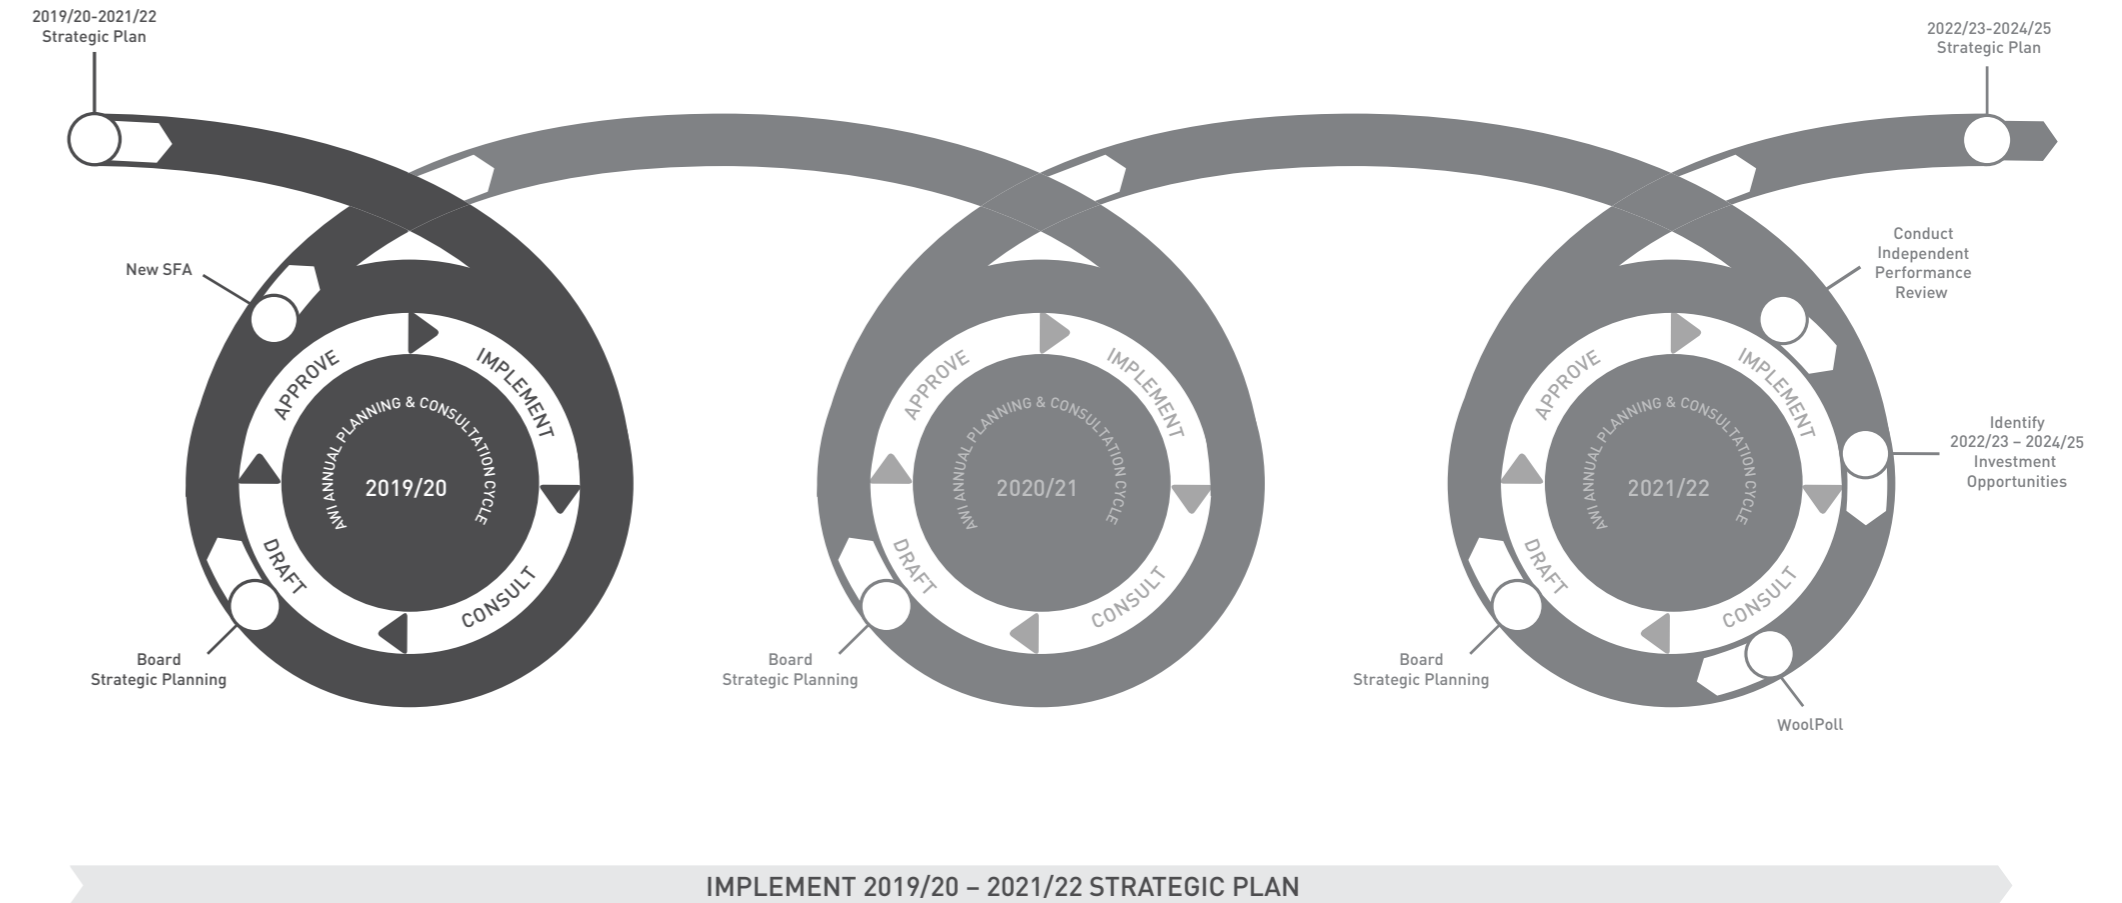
2019/20-2021/22
Strategic Plan

2022/23-2024/25
Strategic Plan

New SFA

APPROVE
IMPLEMENT
AWI ANNUAL PLANNING & CONSULTATION CYCLE
2019/20
DRAFT
CONSULT

Board
Strategic Planning

APPROVE
IMPLEMENT
AWI ANNUAL PLANNING & CONSULTATION CYCLE
2020/21
DRAFT
CONSULT

Board
Strategic Planning

Conduct
Independent
Performance
Review

APPROVE
IMPLEMENT
AWI ANNUAL PLANNING & CONSULTATION CYCLE
2021/22
DRAFT
CONSULT

Identify
2022/23 – 2024/25
Investment
Opportunities

Board
Strategic Planning

WoolPoll

IMPLEMENT 2019/20 – 2021/22 STRATEGIC PLAN